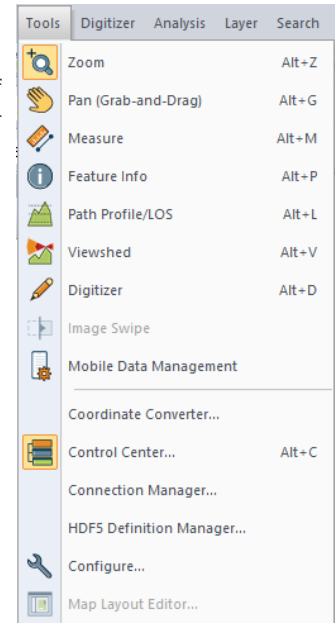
Tools Digitizer Analysis Layer Search

Zoom Alt+Z
Pan (Grab-and-Drag) Alt+G
Measure Alt+M
Feature Info Alt+P
Path Profile/LOS Alt+L
Viewshed Alt+V
Digitizer Alt+D
Image Swipe
Mobile Data Management
Coordinate Converter...
Control Center... Alt+C
Connection Manager...
HDF5 Definition Manager...
Configure...
Map Layout Editor...